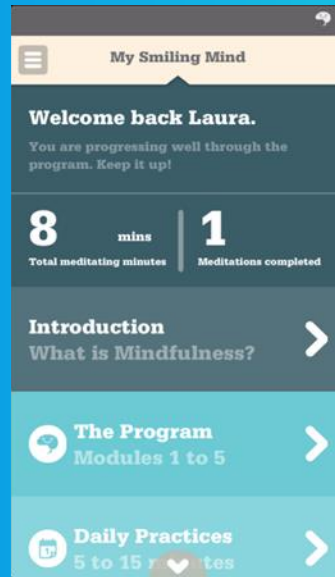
My Smiling Mind

Welcome back Laura.

You are progressing well through the program. Keep it up!

8 mins
Total meditating minutes

1
Meditations completed

Introduction
What is Mindfulness?

The Program
Modules 1 to 5

Daily Practices
5 to 15 m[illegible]tes